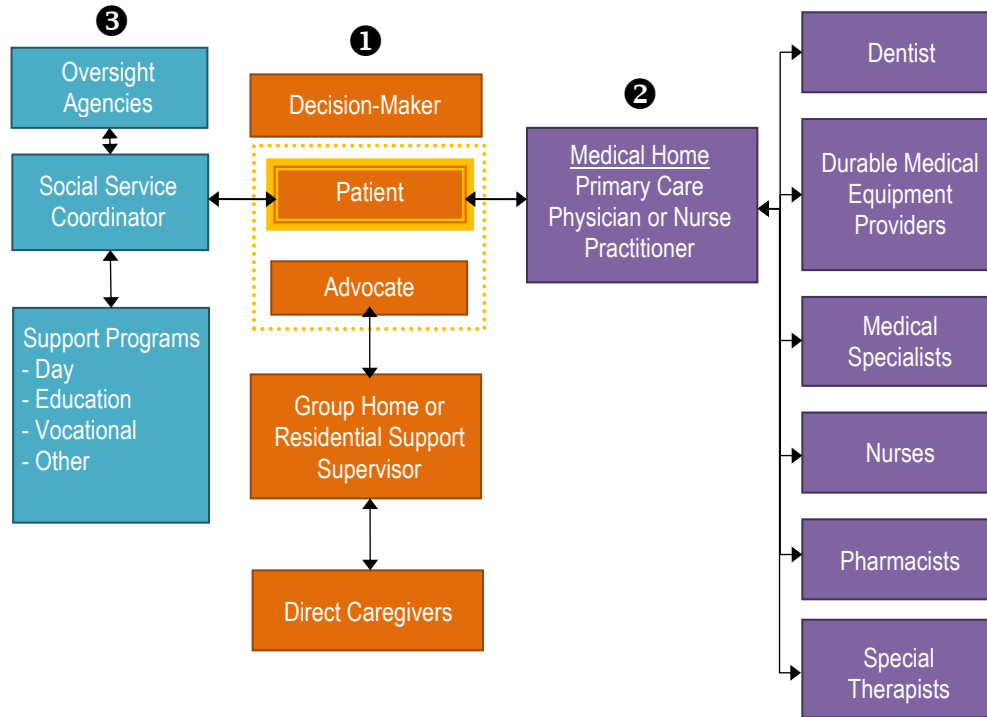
❸

Oversight Agencies

Social Service Coordinator

Support Programs
- Day
- Education
- Vocational
- Other

❶

Decision-Maker

Patient

Advocate

Group Home or Residential Support Supervisor

Direct Caregivers

❷

Medical Home
Primary Care Physician or Nurse Practitioner

Dentist

Durable Medical Equipment Providers

Medical Specialists

Nurses

Pharmacists

Special Therapists